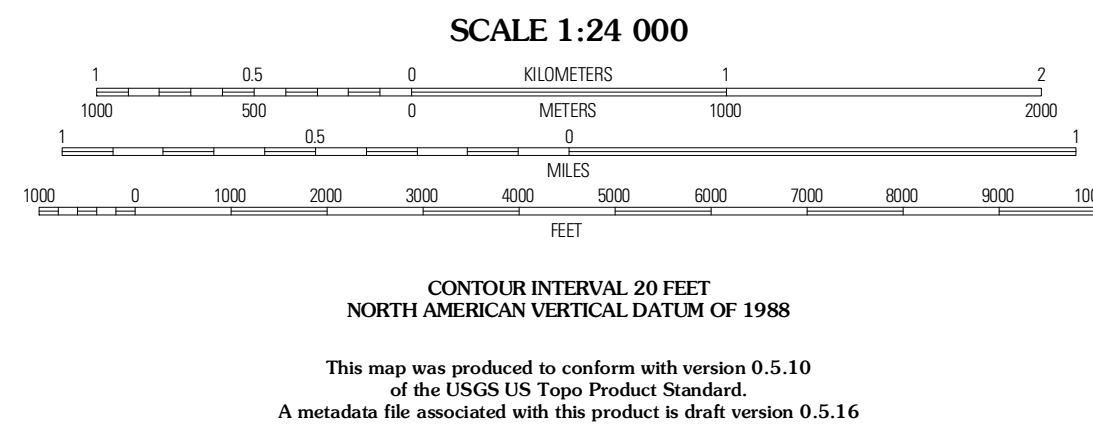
SCALE 1:24 000

1 0.5 0 KILOMETERS 1 2

1000 500 0 METERS 1000 2000

1 0.5 0 1

MILES

1000 0 1000 2000 3000 4000 5000 6000 7000 8000 9000 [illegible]

FEET

CONTOUR INTERVAL 20 FEET
NORTH AMERICAN VERTICAL DATUM OF 1988

This map was produced to conform with version 0.5.10
of the USGS US Topo Product Standard.
A metadata file associated with this product is draft version 0.5.16